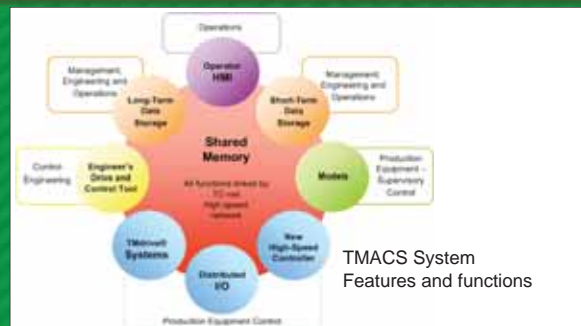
Operations

Operator HMI

Management, Engineering and Operations

Long-Term Data Storage

Management, Engineering and Operations

Short-Term Data Storage

Shared Memory

All functions linked by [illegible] high speed network

Control Engineering

Engineer's Drive and Control Tool

Models

Production Equipment – Supervisory Control

TMdrive® Systems

New High-Speed Controller

Distributed I/O

Production Equipment Control

TMACS System Features and functions